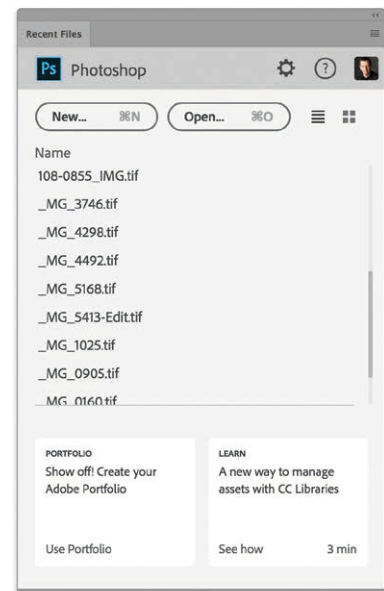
Recent Files

Ps Photoshop

?

New... ⌘N

Open... ⌘O

Name

108-0855_IMG.tif

_MG_3746.tif

_MG_4298.tif

_MG_4492.tif

_MG_5168.tif

_MG_5413-Edit.tif

_MG_1025.tif

_MG_0905.tif

_MG_0160.tif

PORTFOLIO

Show off! Create your Adobe Portfolio

Use Portfolio

LEARN

A new way to manage assets with CC Libraries

See how

3 min